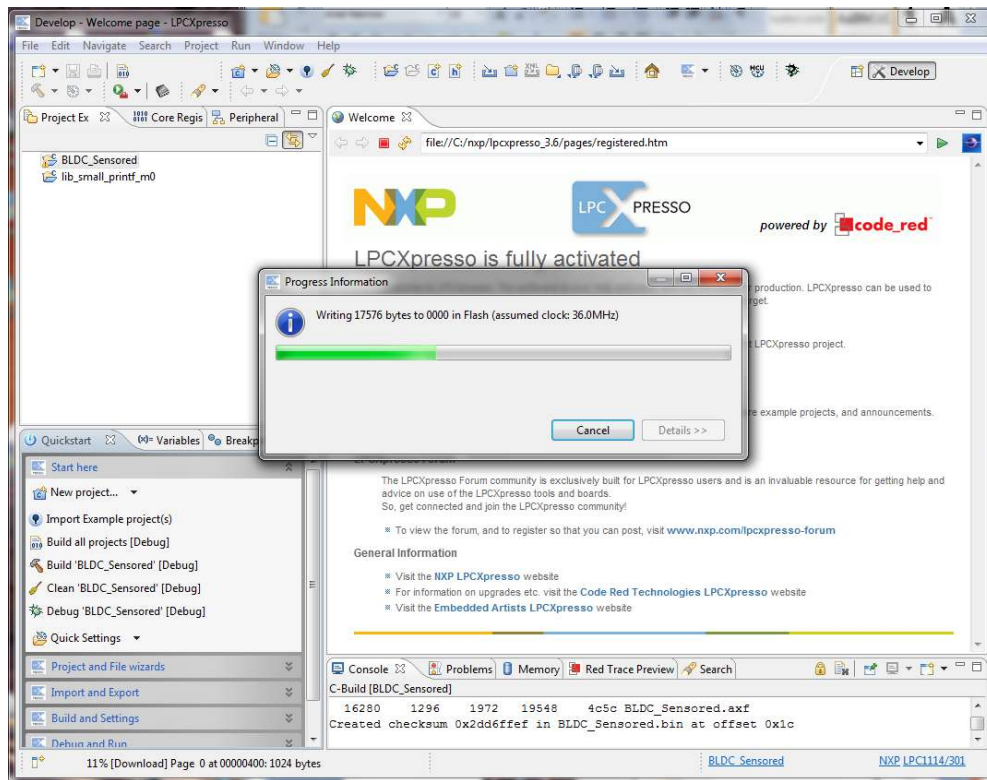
Develop - Welcome page - LPCXpresso

File Edit Navigate Search Project Run Window Help

Develop

Project Ex Core Regis Peripheral

BLDC_Sensored
lib_small_printf_m0

Welcome

file://C:/nxp/lpcxpresso_3.6/pages/registered.htm

NXP

LPC XPRESSO

powered by code_red

LPCXpresso is fully activated

production. LPCXpresso can be used to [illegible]rget.

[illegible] LPCXpresso project.

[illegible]e example projects, and announcements.

Progress Information

Writing 17576 bytes to 0000 in Flash (assumed clock: 36.0MHz)

Cancel Details >>

Quickstart Variables Breakp

Start here

New project...

Import Example project(s)

Build all projects [Debug]

Build 'BLDC_Sensored' [Debug]

Clean 'BLDC_Sensored' [Debug]

Debug 'BLDC_Sensored' [Debug]

Quick Settings

Project and File wizards

Import and Export

Build and Settings

Debug and Run

LPCXpresso Forum

The LPCXpresso Forum community is exclusively built for LPCXpresso users and is an invaluable resource for getting help and advice on use of the LPCXpresso tools and boards.
So, get connected and join the LPCXpresso community!

To view the forum, and to register so that you can post, visit www.nxp.com/lpcxpresso-forum

General Information

Visit the NXP LPCXpresso website
For information on upgrades etc. visit the Code Red Technologies LPCXpresso website
Visit the Embedded Artists LPCXpresso website

Console Problems Memory Red Trace Preview Search

C-Build [BLDC_Sensored]

16280 1296 1972 19548 4c5c BLDC_Sensored.axf
Created checksum 0x2dd6ffef in BLDC_Sensored.bin at offset 0x1c

11% [Download] Page 0 at 00000400: 1024 bytes

BLDC_Sensored

NXP LPC1114/301